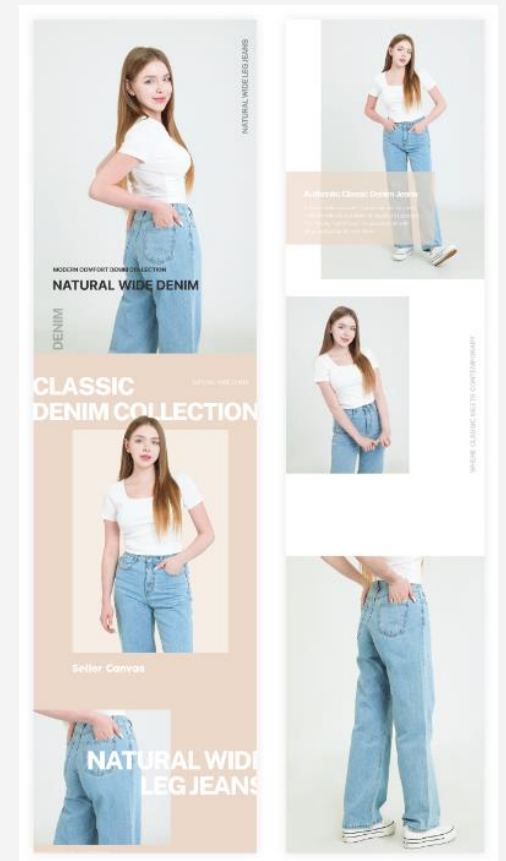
NATURAL WIDE LEG JEANS

MODERN COMFORT DENIM COLLECTION
NATURAL WIDE DENIM

DENIM

CLASSIC DENIM COLLECTION

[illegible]

Seller Canvas

NATURAL WIDE LEG JEANS

Authentic Classic Denim Jeans

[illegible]

WHERE CLASSIC MEETS CONTEMPORARY